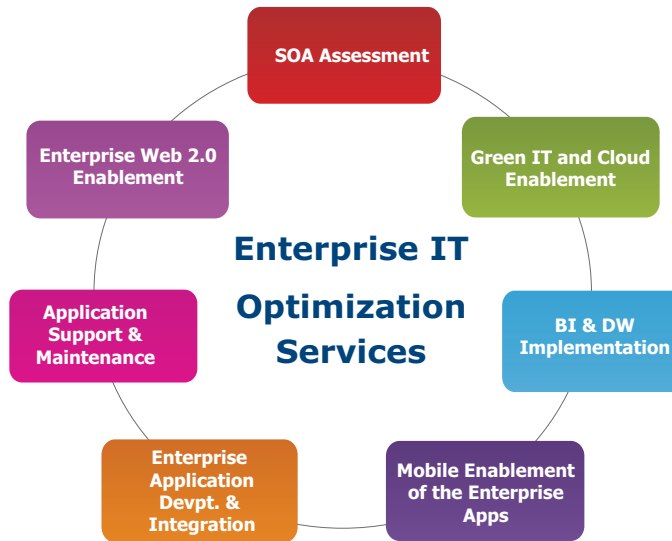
SOA Assessment

Green IT and Cloud Enablement

BI & DW Implementation

Mobile Enablement of the Enterprise Apps

Enterprise Application Devpt. & Integration

Application Support & Maintenance

Enterprise Web 2.0 Enablement

Enterprise IT Optimization Services